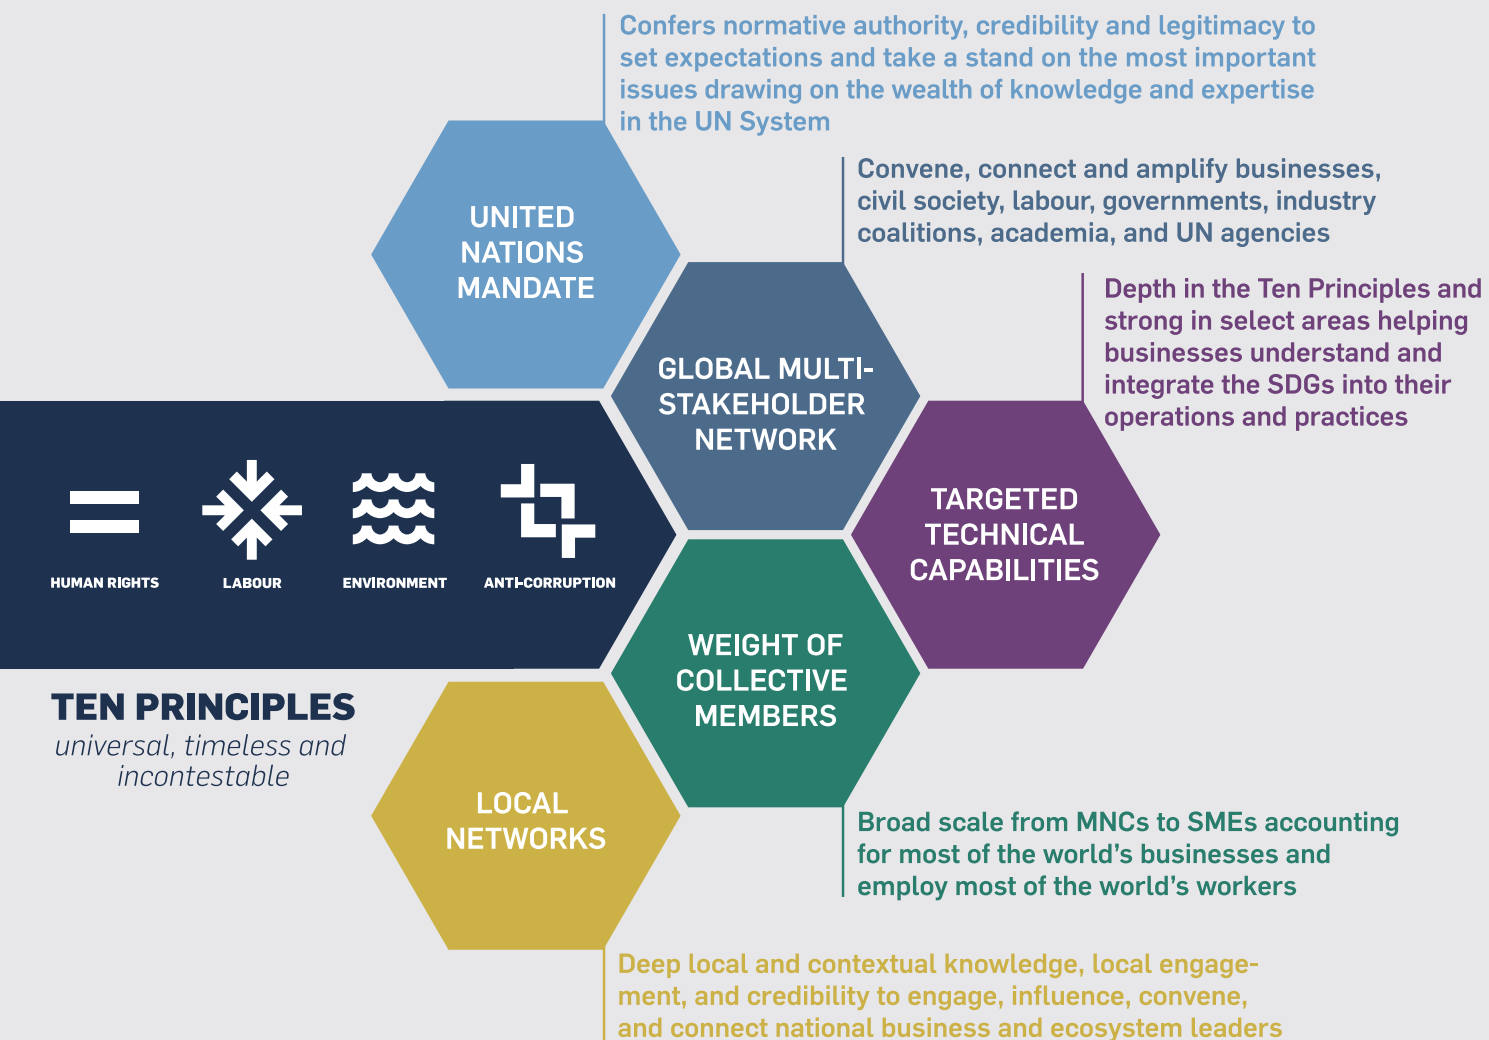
Confers normative authority, credibility and legitimacy to set expectations and take a stand on the most important issues drawing on the wealth of knowledge and expertise in the UN System

UNITED NATIONS MANDATE

Convene, connect and amplify businesses, civil society, labour, governments, industry coalitions, academia, and UN agencies

GLOBAL MULTI-STAKEHOLDER NETWORK

Depth in the Ten Principles and strong in select areas helping businesses understand and integrate the SDGs into their operations and practices

HUMAN RIGHTS

LABOUR

ENVIRONMENT

ANTI-CORRUPTION

TARGETED TECHNICAL CAPABILITIES

WEIGHT OF COLLECTIVE MEMBERS

TEN PRINCIPLES

universal, timeless and incontestable

LOCAL NETWORKS

Broad scale from MNCs to SMEs accounting for most of the world's businesses and employ most of the world's workers

Deep local and contextual knowledge, local engagement, and credibility to engage, influence, convene, and connect national business and ecosystem leaders